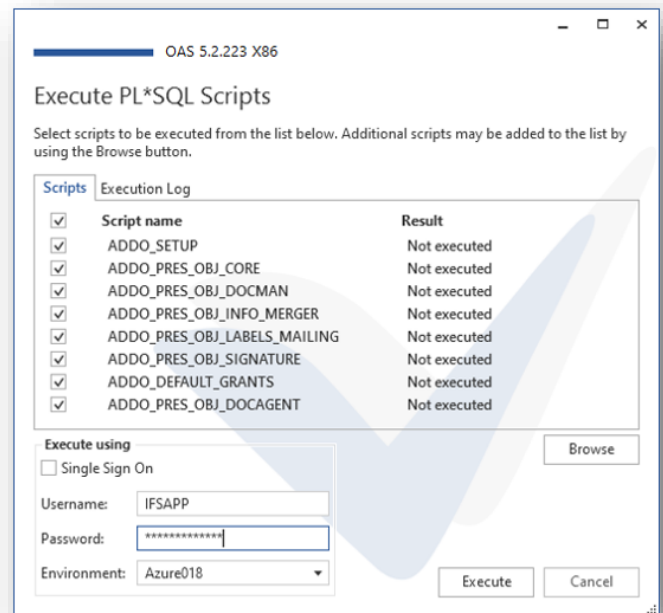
OAS 5.2.223 X86

Execute PL*SQL Scripts

Select scripts to be executed from the list below. Additional scripts may be added to the list by using the Browse button.

Scripts | Execution Log

| | Script name | Result |
|---|---|---|
| ☑ | ADDO_SETUP | Not executed |
| ☑ | ADDO_PRES_OBJ_CORE | Not executed |
| ☑ | ADDO_PRES_OBJ_DOCMAN | Not executed |
| ☑ | ADDO_PRES_OBJ_INFO_MERGER | Not executed |
| ☑ | ADDO_PRES_OBJ_LABELS_MAILING | Not executed |
| ☑ | ADDO_PRES_OBJ_SIGNATURE | Not executed |
| ☑ | ADDO_DEFAULT_GRANTS | Not executed |
| ☑ | ADDO_PRES_OBJ_DOCAGENT | Not executed |

Execute using
Single Sign On
Username: IFSAPP
Password: *************
Environment: Azure018

Browse

Execute Cancel